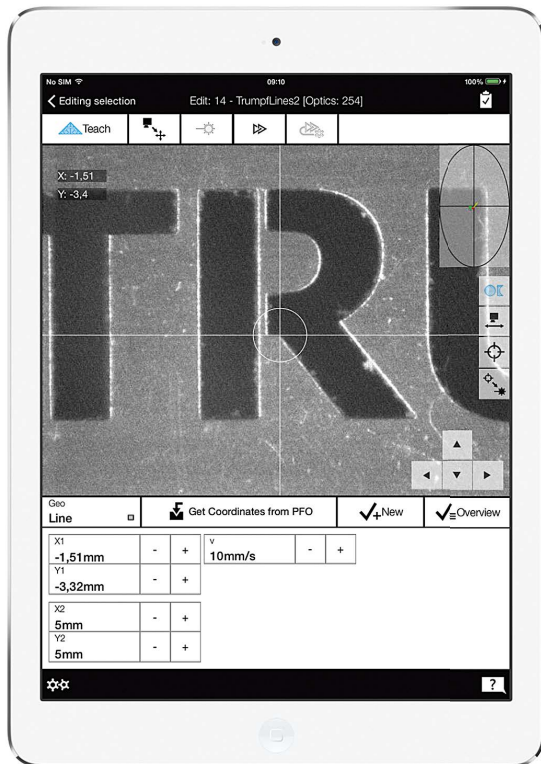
No SIM 09:10 100%

Editing selection Edit: 14 - TrumpfLines2 [Optics: 254]

Teach

X: -1,51
Y: -3,4

TRU

Geo
Line

Get Coordinates from PFO

New

Overview

X1
-1,51mm
- +
Y1
-3,32mm
- +

v
10mm/s
- +

X2
5mm
- +
Y2
5mm
- +

?